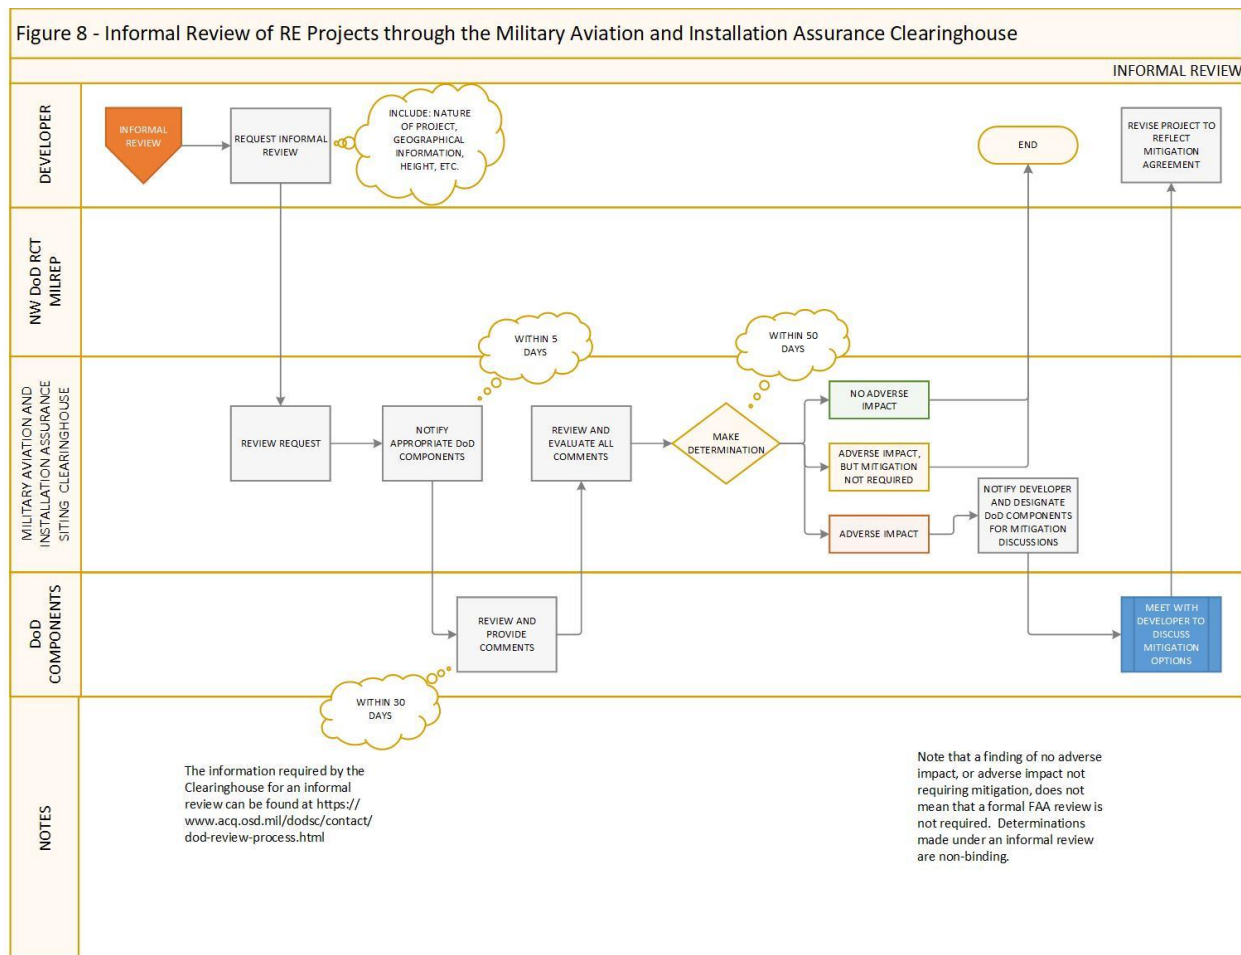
Figure 8 - Informal Review of RE Projects through the Military Aviation and Installation Assurance Clearinghouse

INFORMAL REVIEW

DEVELOPER

INFORMAL REVIEW

REQUEST INFORMAL REVIEW

INCLUDE: NATURE OF PROJECT, GEOGRAPHICAL INFORMATION, HEIGHT, ETC.

END

REVISE PROJECT TO REFLECT MITIGATION AGREEMENT

NW DoD RCT MILREP

WITHIN 5 DAYS

WITHIN 50 DAYS

MILITARY AVIATION AND INSTALLATION ASSURANCE SITING CLEARINGHOUSE

REVIEW REQUEST

NOTIFY APPROPRIATE DoD COMPONENTS

REVIEW AND EVALUATE ALL COMMENTS

MAKE DETERMINATION

NO ADVERSE IMPACT

ADVERSE IMPACT, BUT MITIGATION NOT REQUIRED

ADVERSE IMPACT

NOTIFY DEVELOPER AND DESIGNATE DoD COMPONENTS FOR MITIGATION DISCUSSIONS

DoD COMPONENTS

REVIEW AND PROVIDE COMMENTS

MEET WITH DEVELOPER TO DISCUSS MITIGATION OPTIONS

WITHIN 30 DAYS

NOTES

The information required by the Clearinghouse for an informal review can be found at https://www.acq.osd.mil/dodsc/contact/dod-review-process.html

Note that a finding of no adverse impact, or adverse impact not requiring mitigation, does not mean that a formal FAA review is not required. Determinations made under an informal review are non-binding.